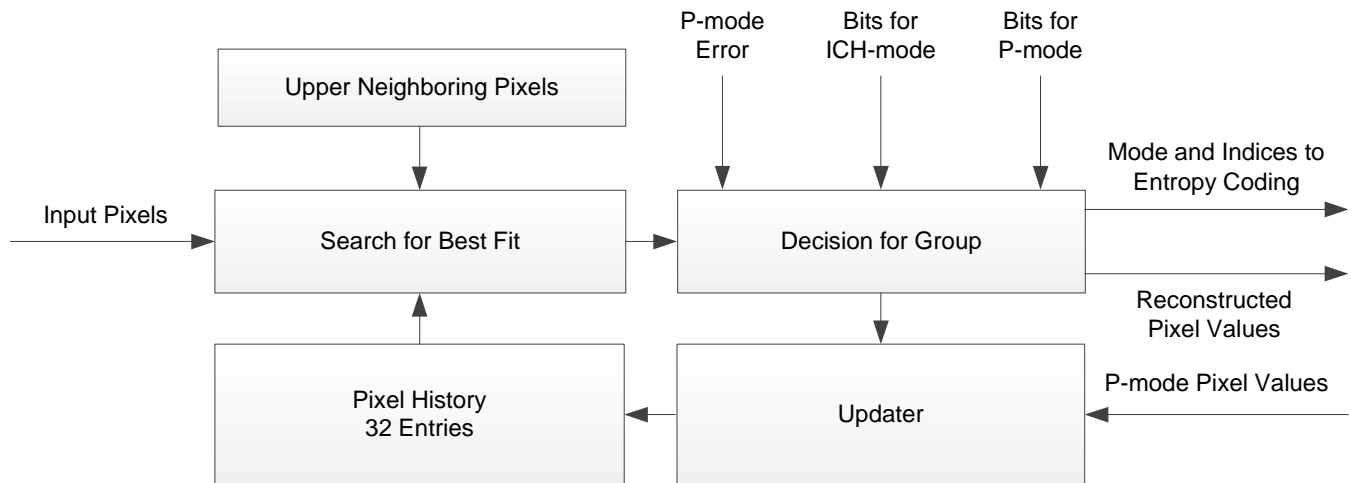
P-mode Error

Bits for ICH-mode

Bits for P-mode

Upper Neighboring Pixels

Mode and Indices to Entropy Coding

Input Pixels

Search for Best Fit

Decision for Group

Reconstructed Pixel Values

P-mode Pixel Values

Pixel History 32 Entries

Updater